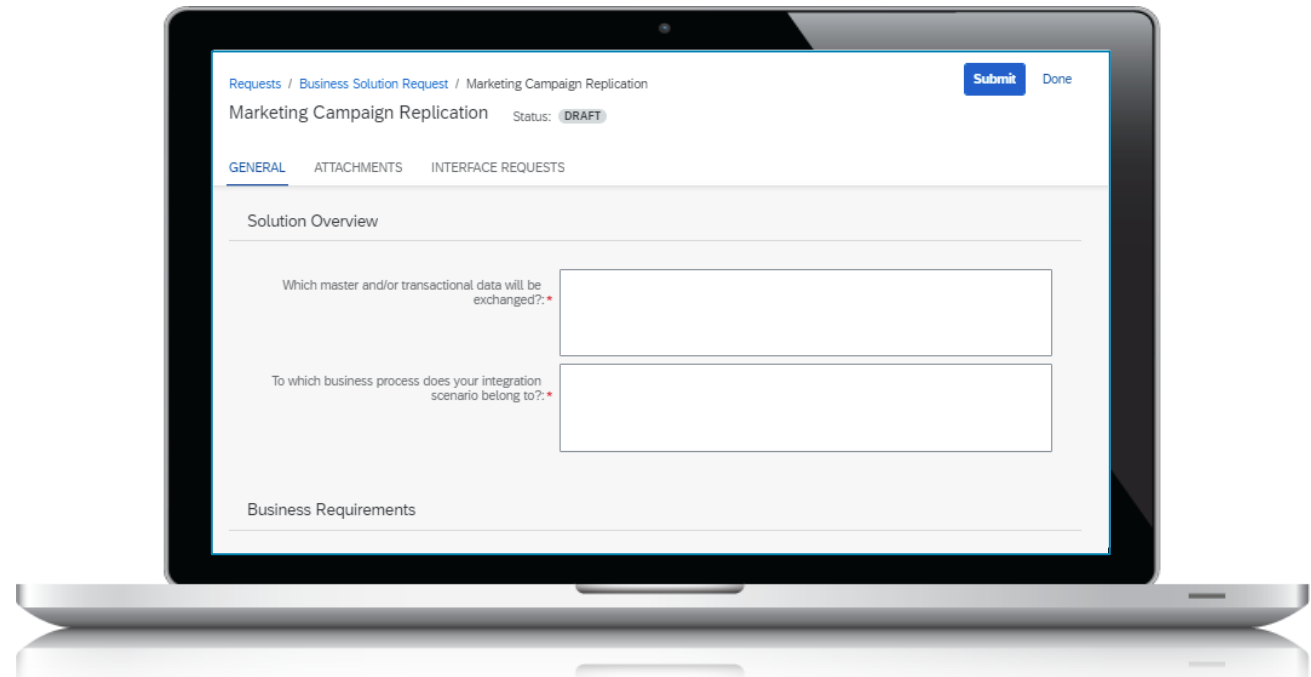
Requests / Business Solution Request / Marketing Campaign Replication

Submit Done

Marketing Campaign Replication Status: DRAFT

GENERAL ATTACHMENTS INTERFACE REQUESTS

Solution Overview

Which master and/or transactional data will be exchanged?: *

To which business process does your integration scenario belong to?: *

Business Requirements